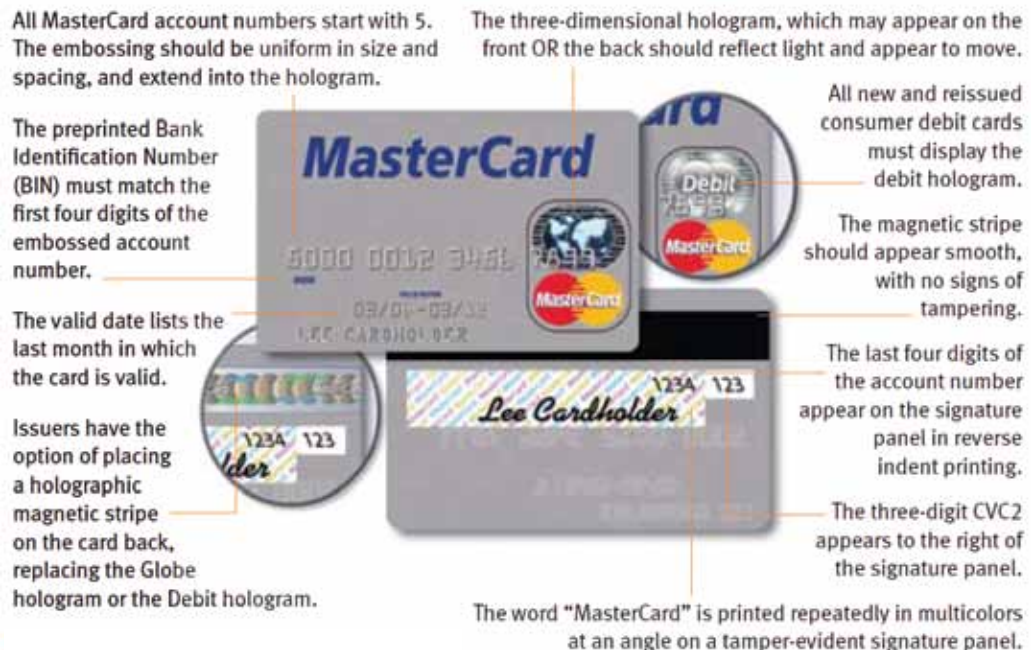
All MasterCard account numbers start with 5. The embossing should be uniform in size and spacing, and extend into the hologram.

The three-dimensional hologram, which may appear on the front OR the back should reflect light and appear to move.

The preprinted Bank Identification Number (BIN) must match the first four digits of the embossed account number.

The valid date lists the last month in which the card is valid.

Issuers have the option of placing a holographic magnetic stripe on the card back, replacing the Globe hologram or the Debit hologram.

MasterCard

5000 0012 3456 7890

03/01-03/12

LEE CARDHOLDER

MasterCard

Debit

MasterCard

All new and reissued consumer debit cards must display the debit hologram.

The magnetic stripe should appear smooth, with no signs of tampering.

1234 123

Lee Cardholder

1234 123

lder

The last four digits of the account number appear on the signature panel in reverse indent printing.

The three-digit CVC2 appears to the right of the signature panel.

The word "MasterCard" is printed repeatedly in multicolors at an angle on a tamper-evident signature panel.